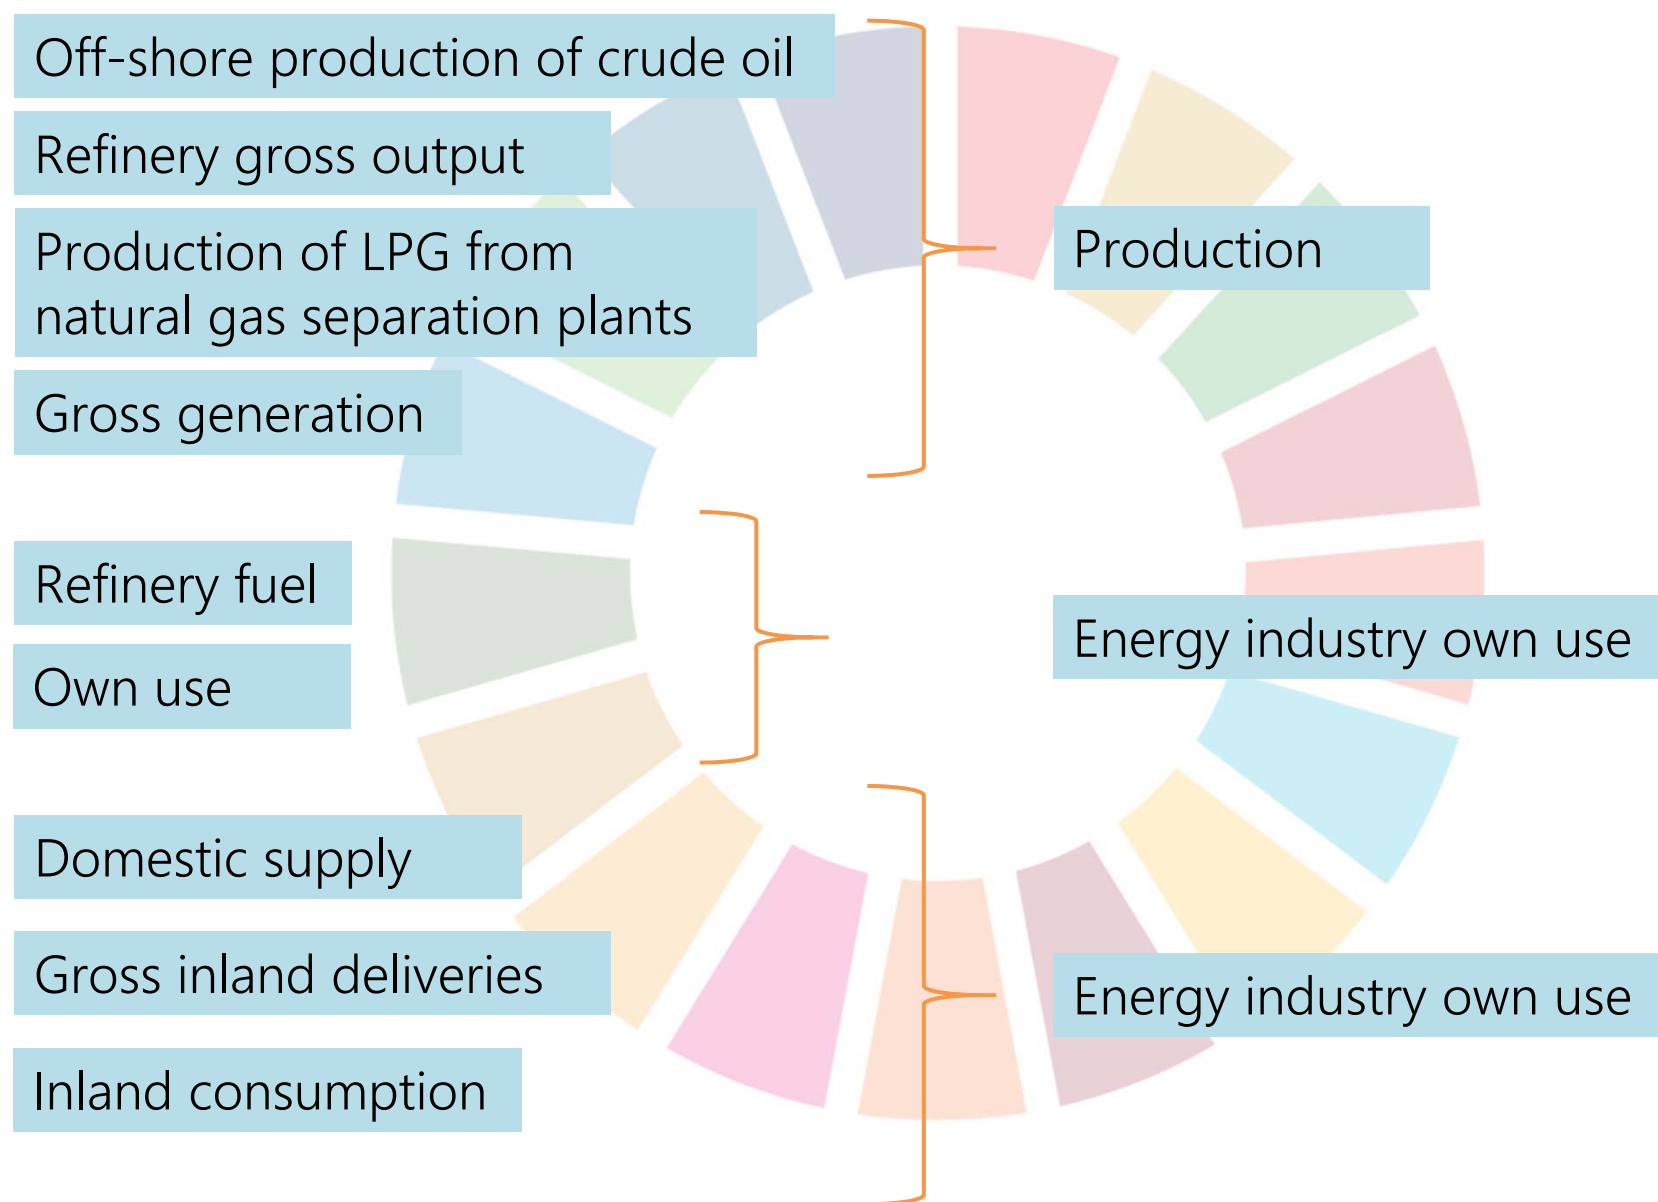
Off-shore production of crude oil

Refinery gross output

Production of LPG from natural gas separation plants

Gross generation

Production

Refinery fuel

Own use

Energy industry own use

Domestic supply

Gross inland deliveries

Inland consumption

Energy industry own use